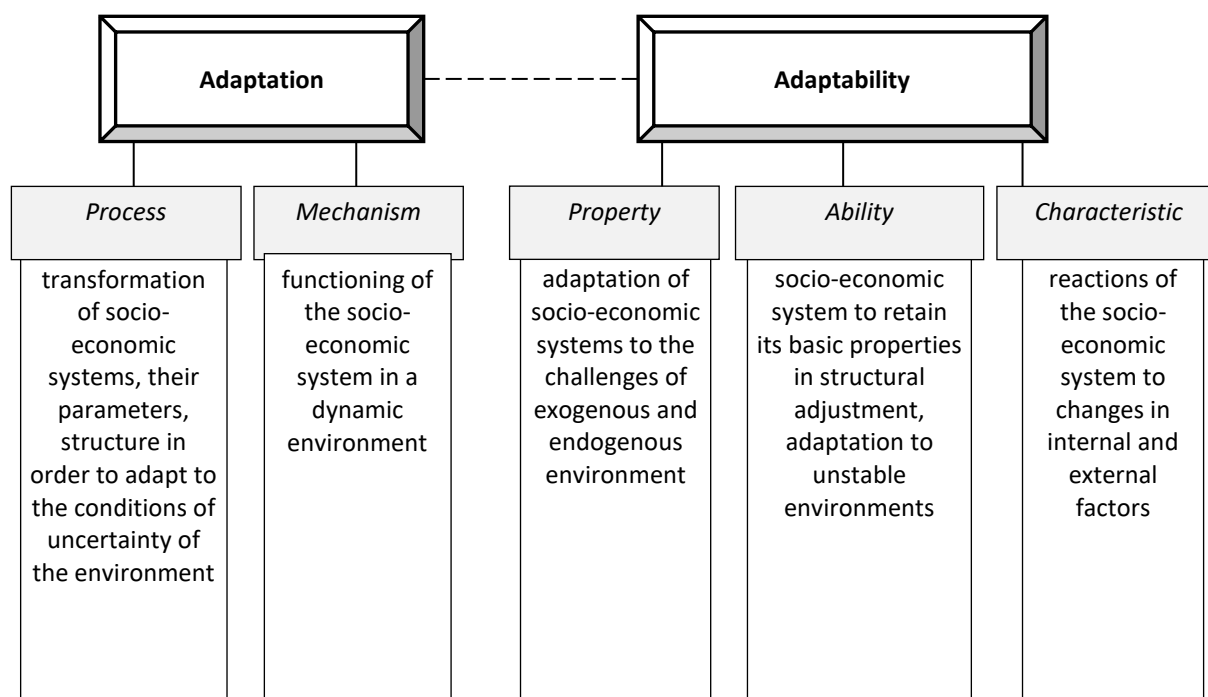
Adaptation

Adaptability

Process

transformation of socio-economic systems, their parameters, structure in order to adapt to the conditions of uncertainty of the environment

Mechanism

functioning of the socio-economic system in a dynamic environment

Property

adaptation of socio-economic systems to the challenges of exogenous and endogenous environment

Ability

socio-economic system to retain its basic properties in structural adjustment, adaptation to unstable environments

Characteristic

reactions of the socio-economic system to changes in internal and external factors